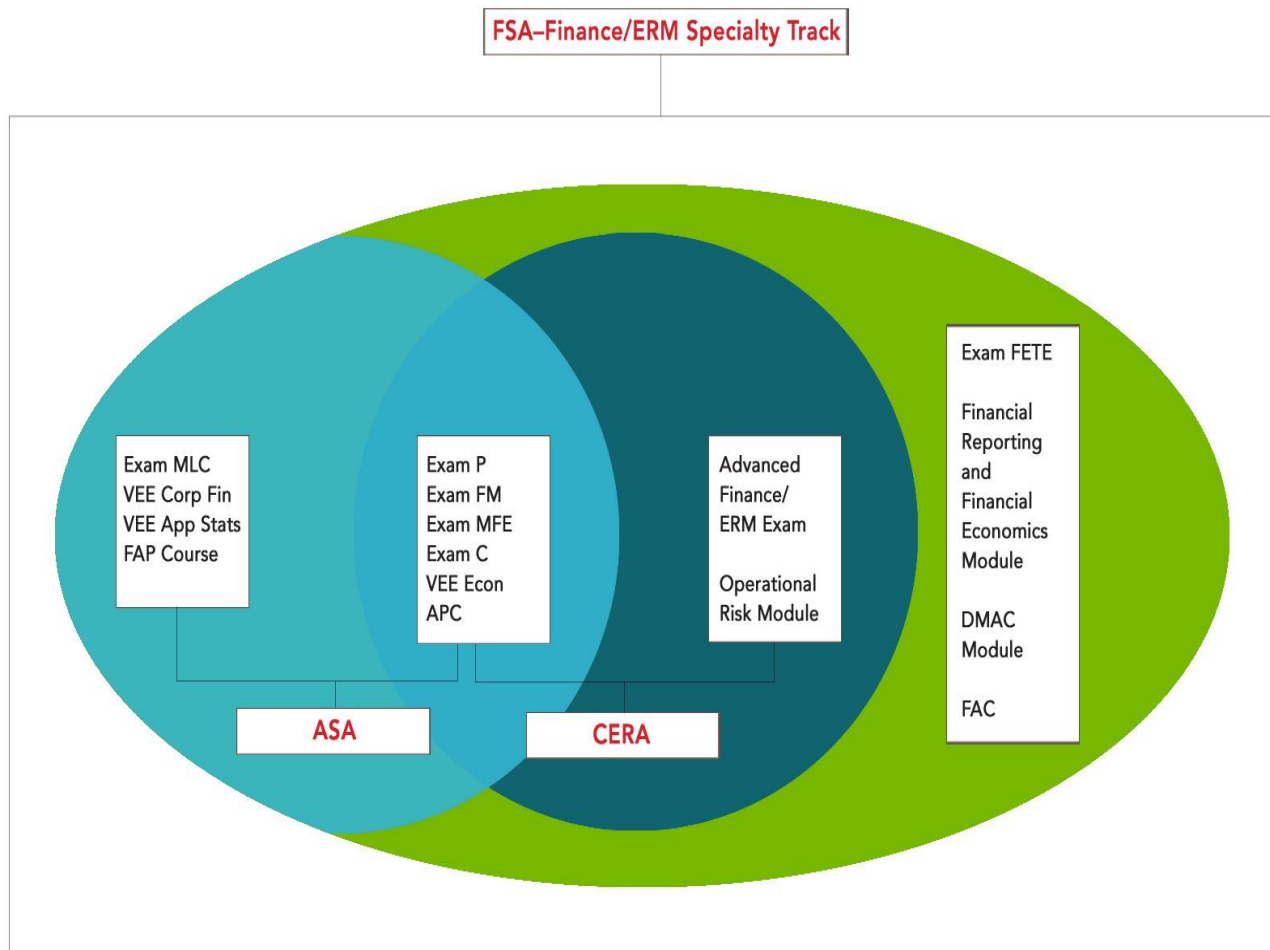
FSA–Finance/ERM Specialty Track

Exam MLC
VEE Corp Fin
VEE App Stats
FAP Course

Exam P
Exam FM
Exam MFE
Exam C
VEE Econ
APC

Advanced Finance/ ERM Exam

Operational Risk Module

Exam FETE

Financial Reporting and Financial Economics Module

DMAC Module

FAC

ASA

CERA